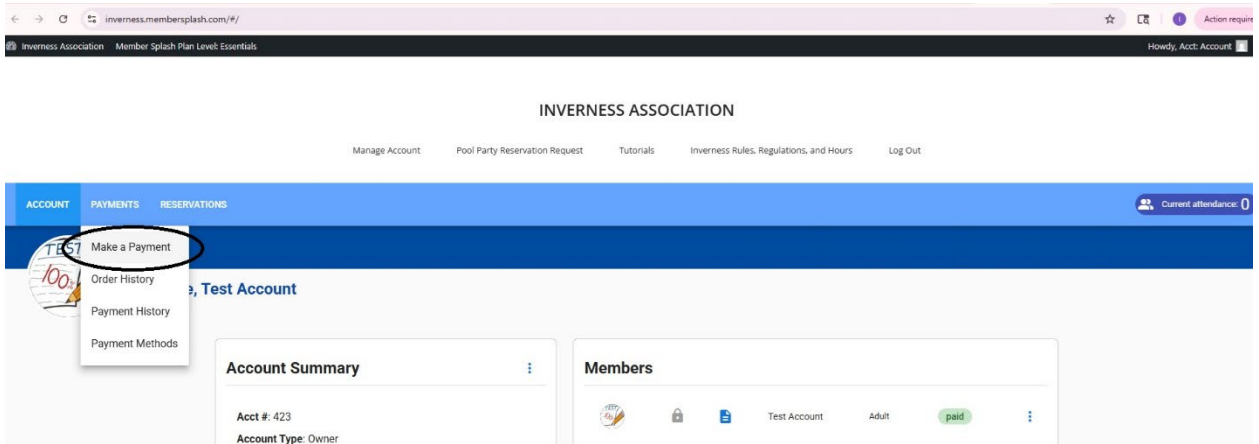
inverness.membersplash.com/#/

Action require

Inverness Association Member Splash Plan Level: Essentials

Howdy, Acct: Account

INVERNESS ASSOCIATION

Manage Account Pool Party Reservation Request Tutorials Inverness Rules, Regulations, and Hours Log Out

ACCOUNT PAYMENTS RESERVATIONS

Current attendance: 0

Make a Payment
Order History
Payment History
Payment Methods

e, Test Account

Account Summary

Acct #: 423
Account Type: Owner

Members

Test Account Adult paid